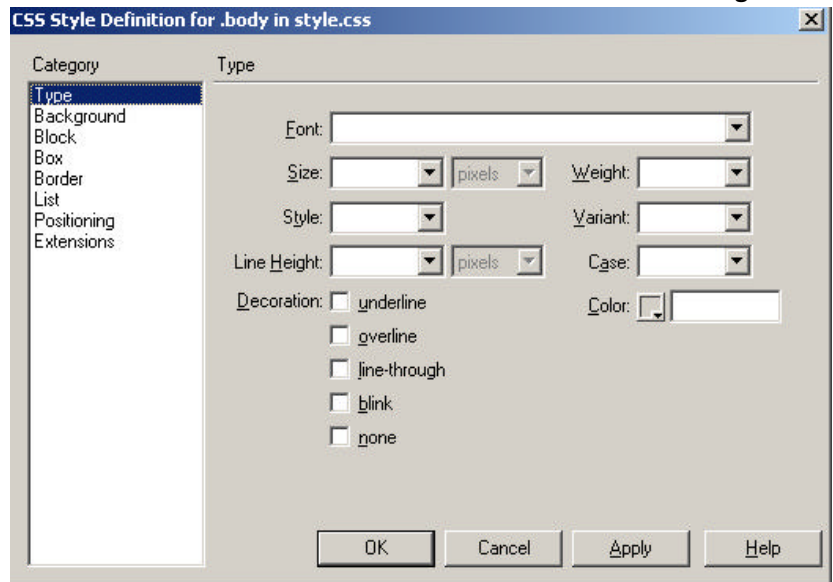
CSS Style Definition for .body in style.css

Category

Type
Background
Block
Box
Border
List
Positioning
Extensions

Type

Font:

Size: pixels

Weight:

Style:

Variant:

Line Height: pixels

Case:

Decoration: underline

overline

line-through

blink

none

Color:

OK Cancel Apply Help